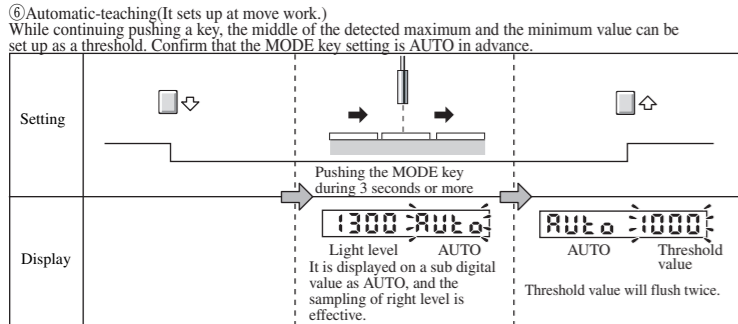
⑥Automatic-teaching(It sets up at move work.)
While continuing pushing a key, the middle of the detected maximum and the minimum value can be set up as a threshold. Confirm that the MODE key setting is AUTO in advance.

| Setting | | | |
|---|---|---|---|
| | Pushing the MODE key during 3 seconds or more | | |
| Display | | 1300 AUto<br>Light level AUTO<br>It is displayed on a sub digital value as AUTO, and the sampling of right level is effective. | AUto 1000<br>AUTO Threshold value<br>Threshold value will flush twice. |